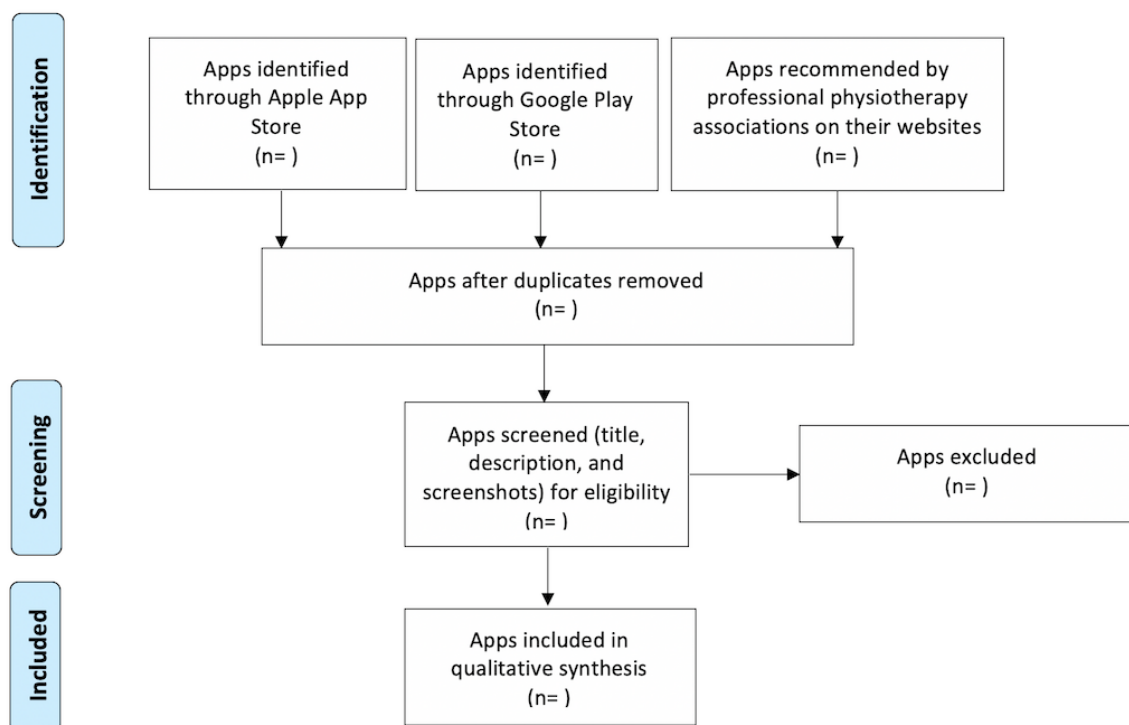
Identification

Apps identified through Apple App Store
(n= )

Apps identified through Google Play Store
(n= )

Apps recommended by professional physiotherapy associations on their websites
(n= )

Apps after duplicates removed
(n= )

Screening

Apps screened (title, description, and screenshots) for eligibility
(n= )

Apps excluded
(n= )

Included

Apps included in qualitative synthesis
(n= )